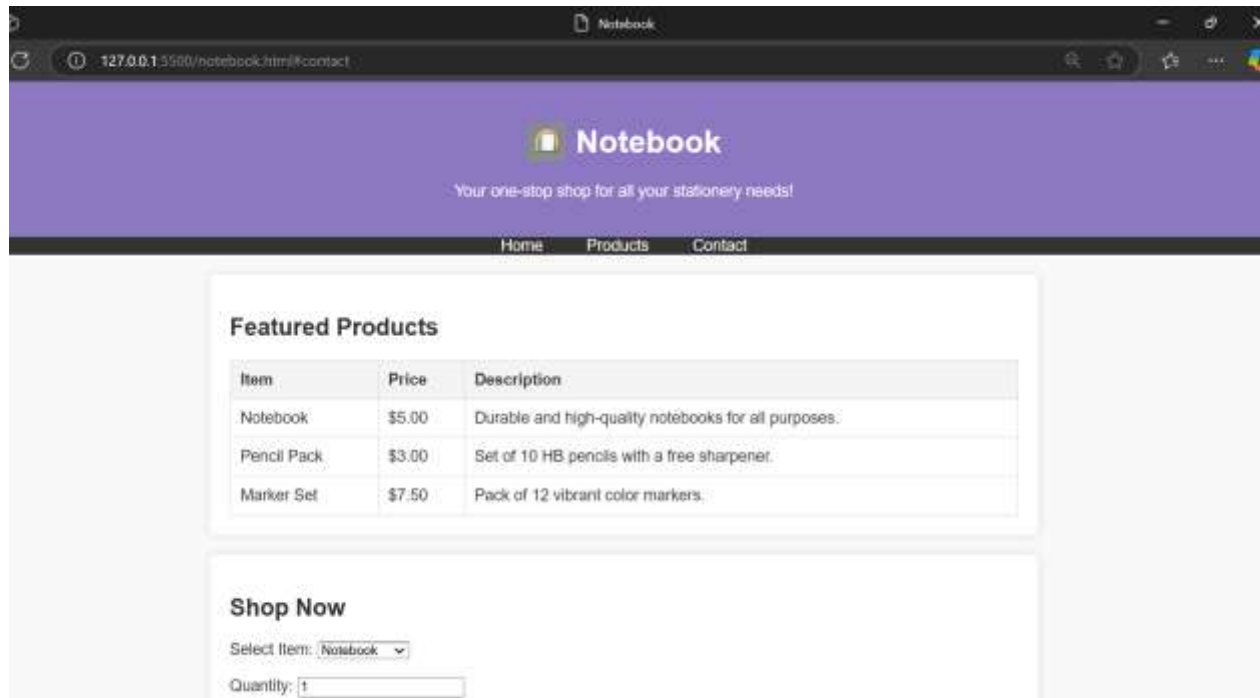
Notebook

127.0.0.1:5500/notebook.html#contact

Notebook

Your one-stop shop for all your stationery needs!

Home Products Contact

Featured Products

| Item | Price | Description |
|---|---|---|
| Notebook | \$5.00 | Durable and high-quality notebooks for all purposes. |
| Pencil Pack | \$3.00 | Set of 10 HB pencils with a free sharpener. |
| Marker Set | \$7.50 | Pack of 12 vibrant color markers. |

Shop Now

Select Item: Notebook

Quantity: 1